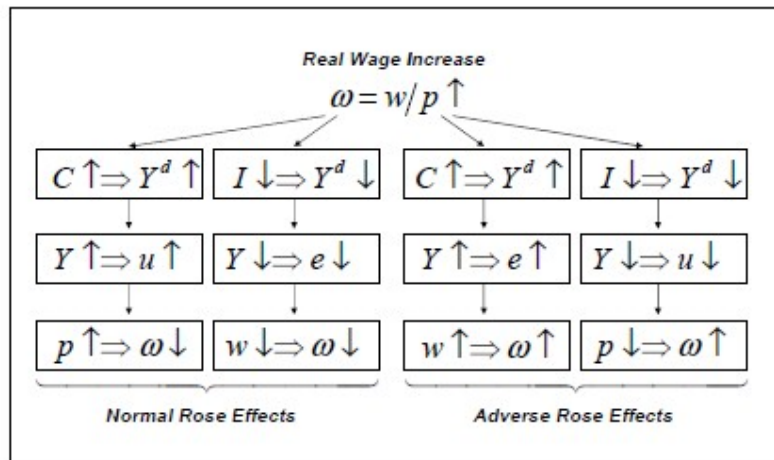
Real Wage Increase

$\omega = w/p \uparrow$

$C \uparrow \Rightarrow Y^d \uparrow$

$I \downarrow \Rightarrow Y^d \downarrow$

$C \uparrow \Rightarrow Y^d \uparrow$

$I \downarrow \Rightarrow Y^d \downarrow$

$Y \uparrow \Rightarrow u \uparrow$

$Y \downarrow \Rightarrow e \downarrow$

$Y \uparrow \Rightarrow e \uparrow$

$Y \downarrow \Rightarrow u \downarrow$

$p \uparrow \Rightarrow \omega \downarrow$

$w \downarrow \Rightarrow \omega \downarrow$

$w \uparrow \Rightarrow \omega \uparrow$

$p \downarrow \Rightarrow \omega \uparrow$

Normal Rose Effects

Adverse Rose Effects